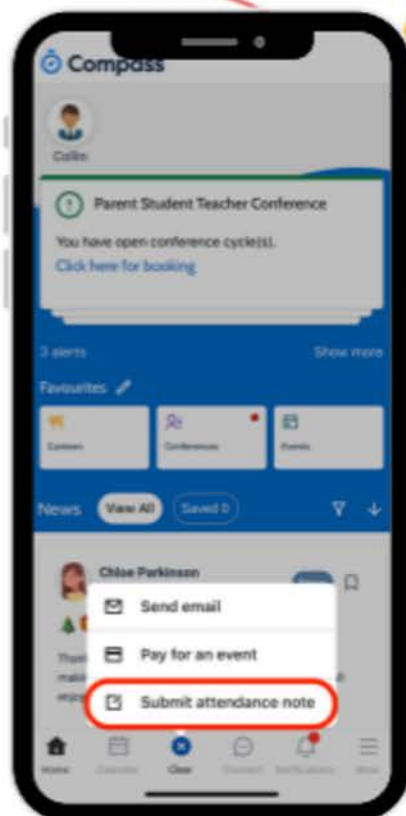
Compass

Collin

Parent Student Teacher Conference

You have open conference cycle(s).

Click here for booking

3 alerts

Show more

Favourites

Canteen

Conferences

Events

News

View All

Saved 0

Chloe Parkinson

Send email

Pay for an event

Submit attendance note

Home

Calendar

Close

Connect

Notifications

More